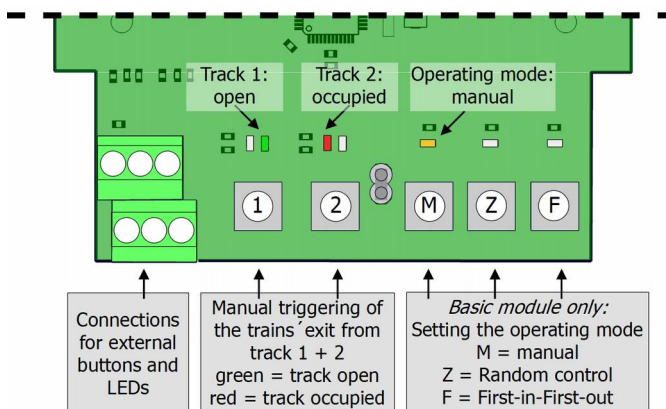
Track 1: open

Track 2: occupied

Operating mode: manual

1

2

M

Z

F

Connections for external buttons and LEDs

Manual triggering of the trains´exit from track 1 + 2
green = track open
red = track occupied

*Basic module only:*
Setting the operating mode
M = manual
Z = Random control
F = First-in-First-out